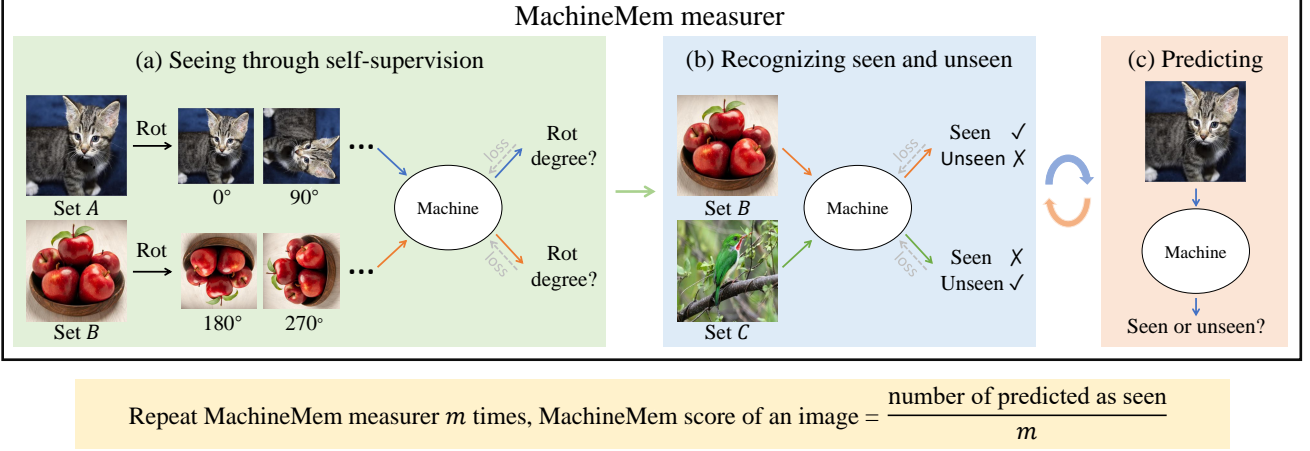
MachineMem measurer

(a) Seeing through self-supervision

Set $A$

Rot

0°

90°

...

Set $B$

Rot

180°

270°

...

Machine

loss

Rot degree?

loss

Rot degree?

(b) Recognizing seen and unseen

Set $B$

Set $C$

Machine

loss

Seen ✓
Unseen ✗

loss

Seen ✗
Unseen ✓

(c) Predicting

Machine

Seen or unseen?

Repeat MachineMem measurer $m$ times, MachineMem score of an image = $\frac{\text{number of predicted as seen}}{m}$